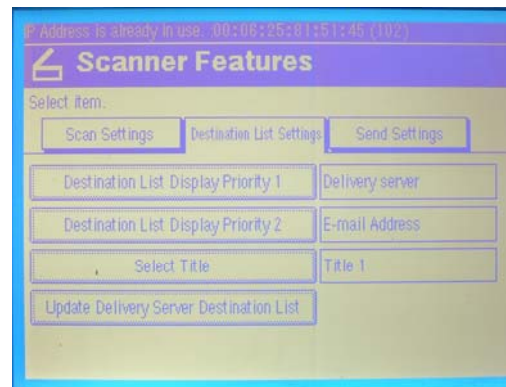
IP Address is already in use. 00:06:25:81:51:45 (102)

Scanner Features

Select item.

Scan Settings | Destination List Settings | Send Settings

Destination List Display Priority 1 | Delivery server

Destination List Display Priority 2 | E-mail Address

Select Title | Title 1

Update Delivery Server Destination List